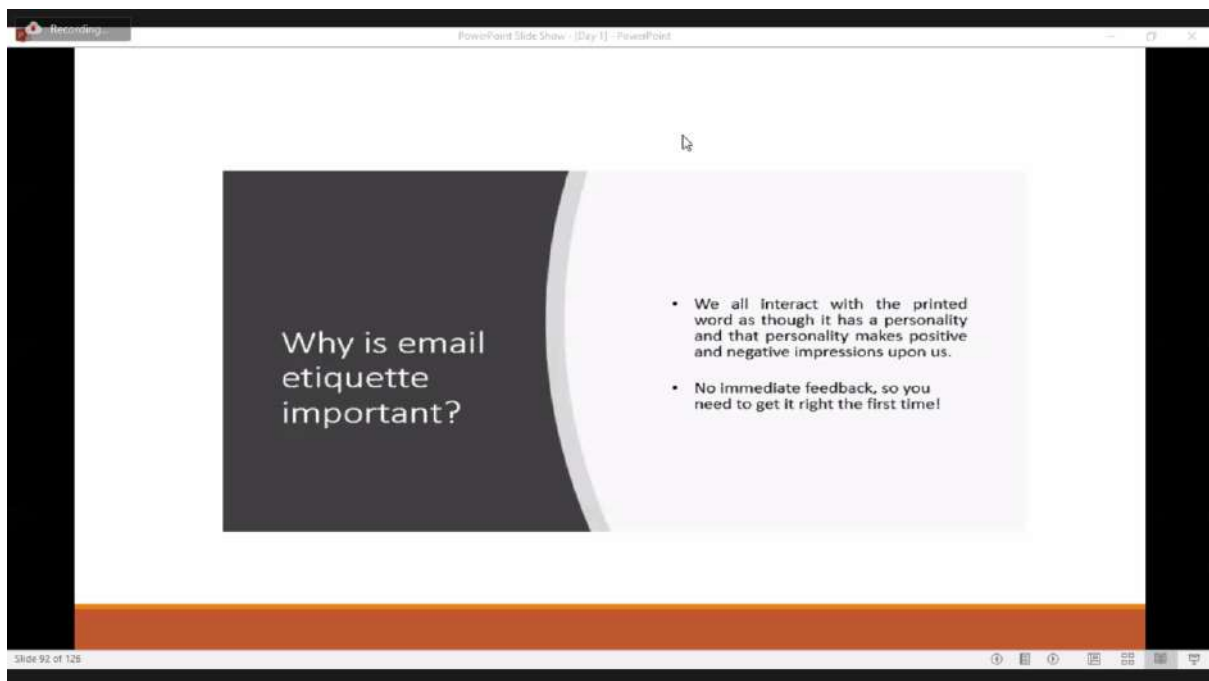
Recording...

PowerPoint Slide Show - [Day 1] - PowerPoint

Why is email etiquette important?

• We all interact with the printed word as though it has a personality and that personality makes positive and negative impressions upon us.

• No immediate feedback, so you need to get it right the first time!

Slide 92 of 126